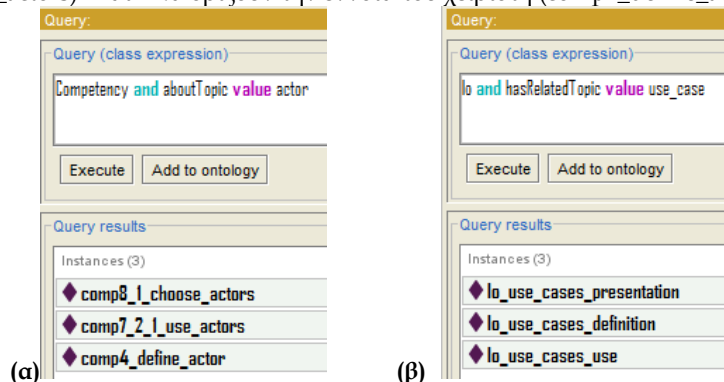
Query:

Query (class expression)

Competency and aboutTopic value actor

Execute Add to ontology

Query results

Instances (3)

comp8_1_choose_actors

comp7_2_1_use_actors

comp4_define_actor

(α)

Query:

Query (class expression)

lo and hasRelatedTopic value use_case

Execute Add to ontology

Query results

Instances (3)

lo_use_cases_presentation

lo_use_cases_definition

lo_use_cases_use

(β)